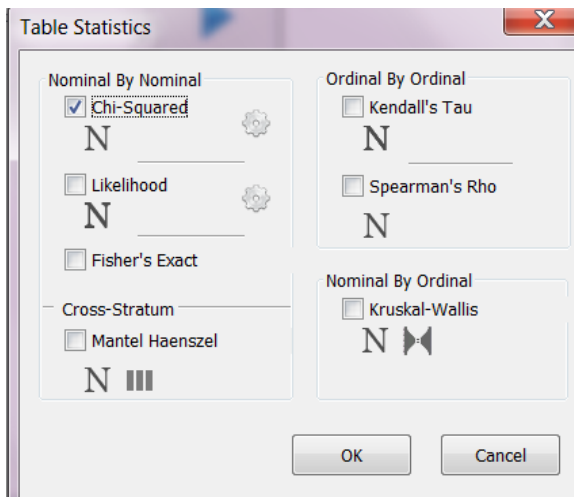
Table Statistics

X

Nominal By Nominal

Chi-Squared

N

Likelihood

N

Fisher's Exact

Cross-Stratum

Mantel Haenszel

N

Ordinal By Ordinal

Kendall's Tau

N

Spearman's Rho

N

Nominal By Ordinal

Kruskal-Wallis

N

OK

Cancel